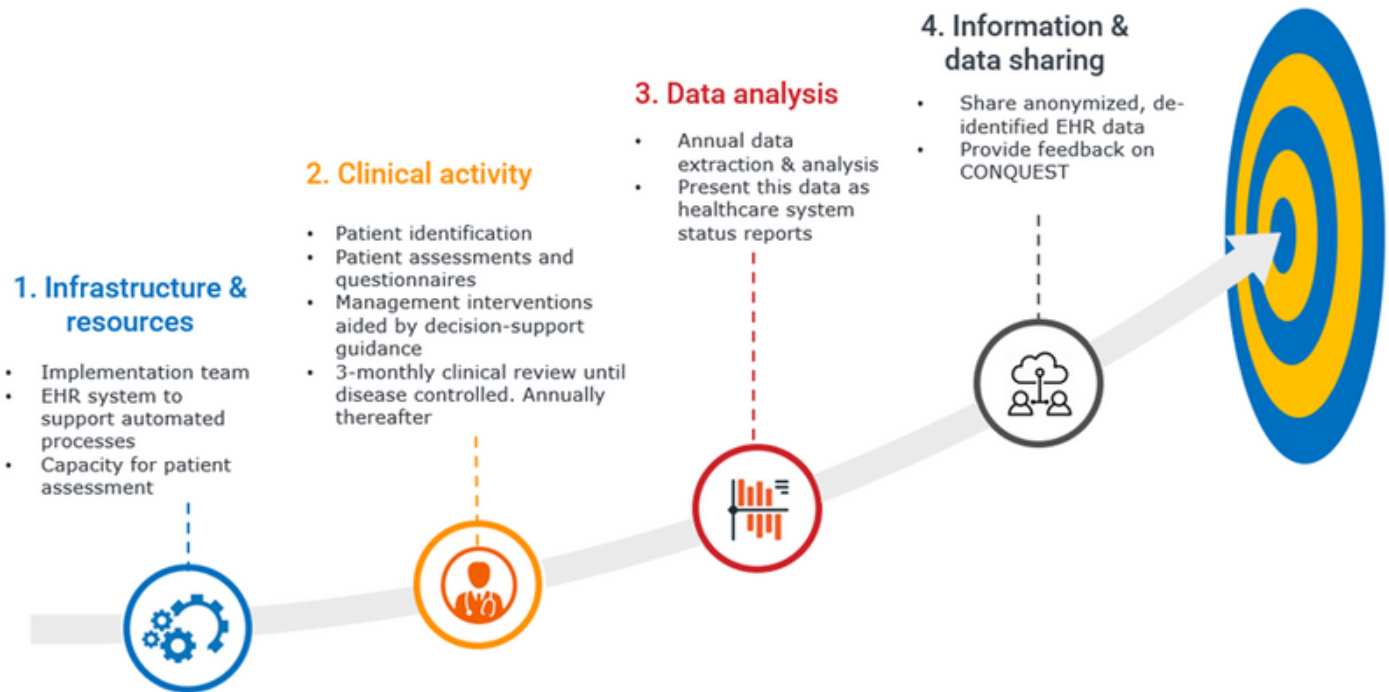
1. Infrastructure & resources

- Implementation team
- EHR system to support automated processes
- Capacity for patient assessment

2. Clinical activity

- Patient identification
- Patient assessments and questionnaires
- Management interventions aided by decision-support guidance
- 3-monthly clinical review until disease controlled. Annually thereafter

3. Data analysis

- Annual data extraction & analysis
- Present this data as healthcare system status reports

4. Information & data sharing

- Share anonymized, de-identified EHR data
- Provide feedback on CONQUEST